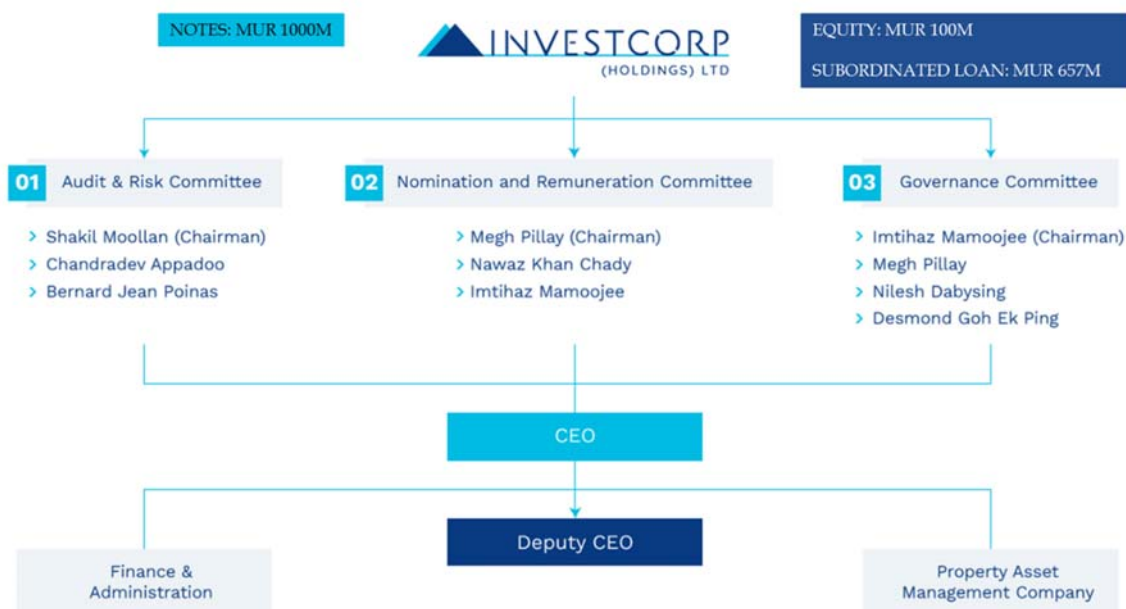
NOTES: MUR 1000M

INVESTCORP (HOLDINGS) LTD

EQUITY: MUR 100M

SUBORDINATED LOAN: MUR 657M

01 Audit & Risk Committee

› Shakil Moollan (Chairman)
› Chandradev Appadoo
› Bernard Jean Poinas

02 Nomination and Remuneration Committee

› Megh Pillay (Chairman)
› Nawaz Khan Chady
› Imtihaz Mamoojee

03 Governance Committee

› Imtihaz Mamoojee (Chairman)
› Megh Pillay
› Nilesh Dabysing
› Desmond Goh Ek Ping

CEO

Deputy CEO

Finance & Administration

Property Asset Management Company